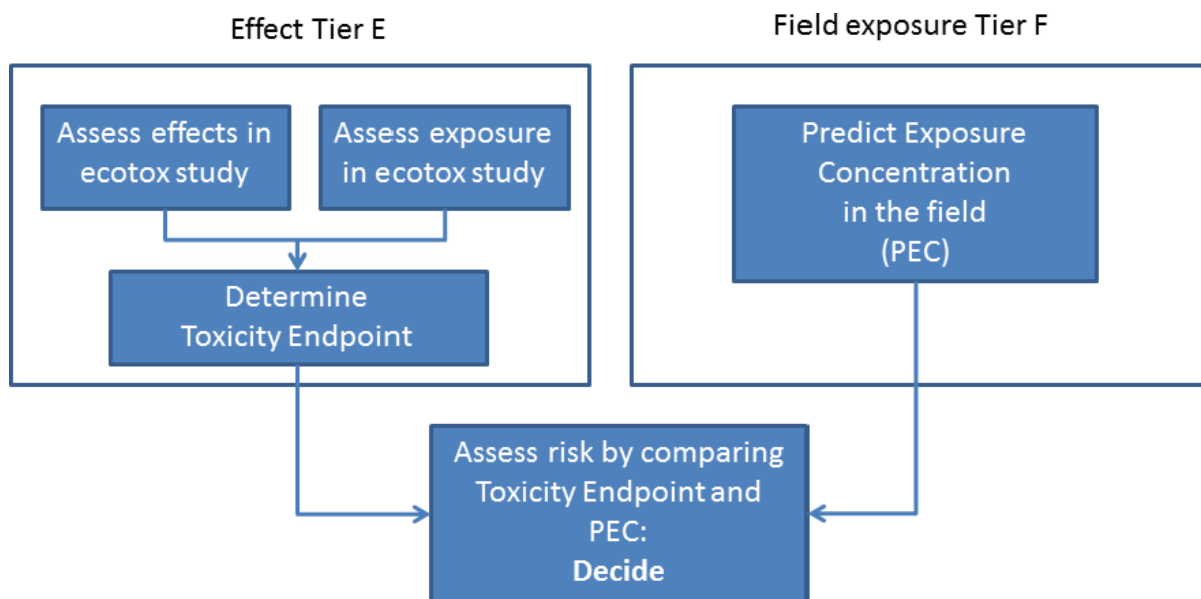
Effect Tier E

Field exposure Tier F

Assess effects in ecotox study

Assess exposure in ecotox study

Determine Toxicity Endpoint

Predict Exposure Concentration in the field (PEC)

Assess risk by comparing Toxicity Endpoint and PEC: **Decide**